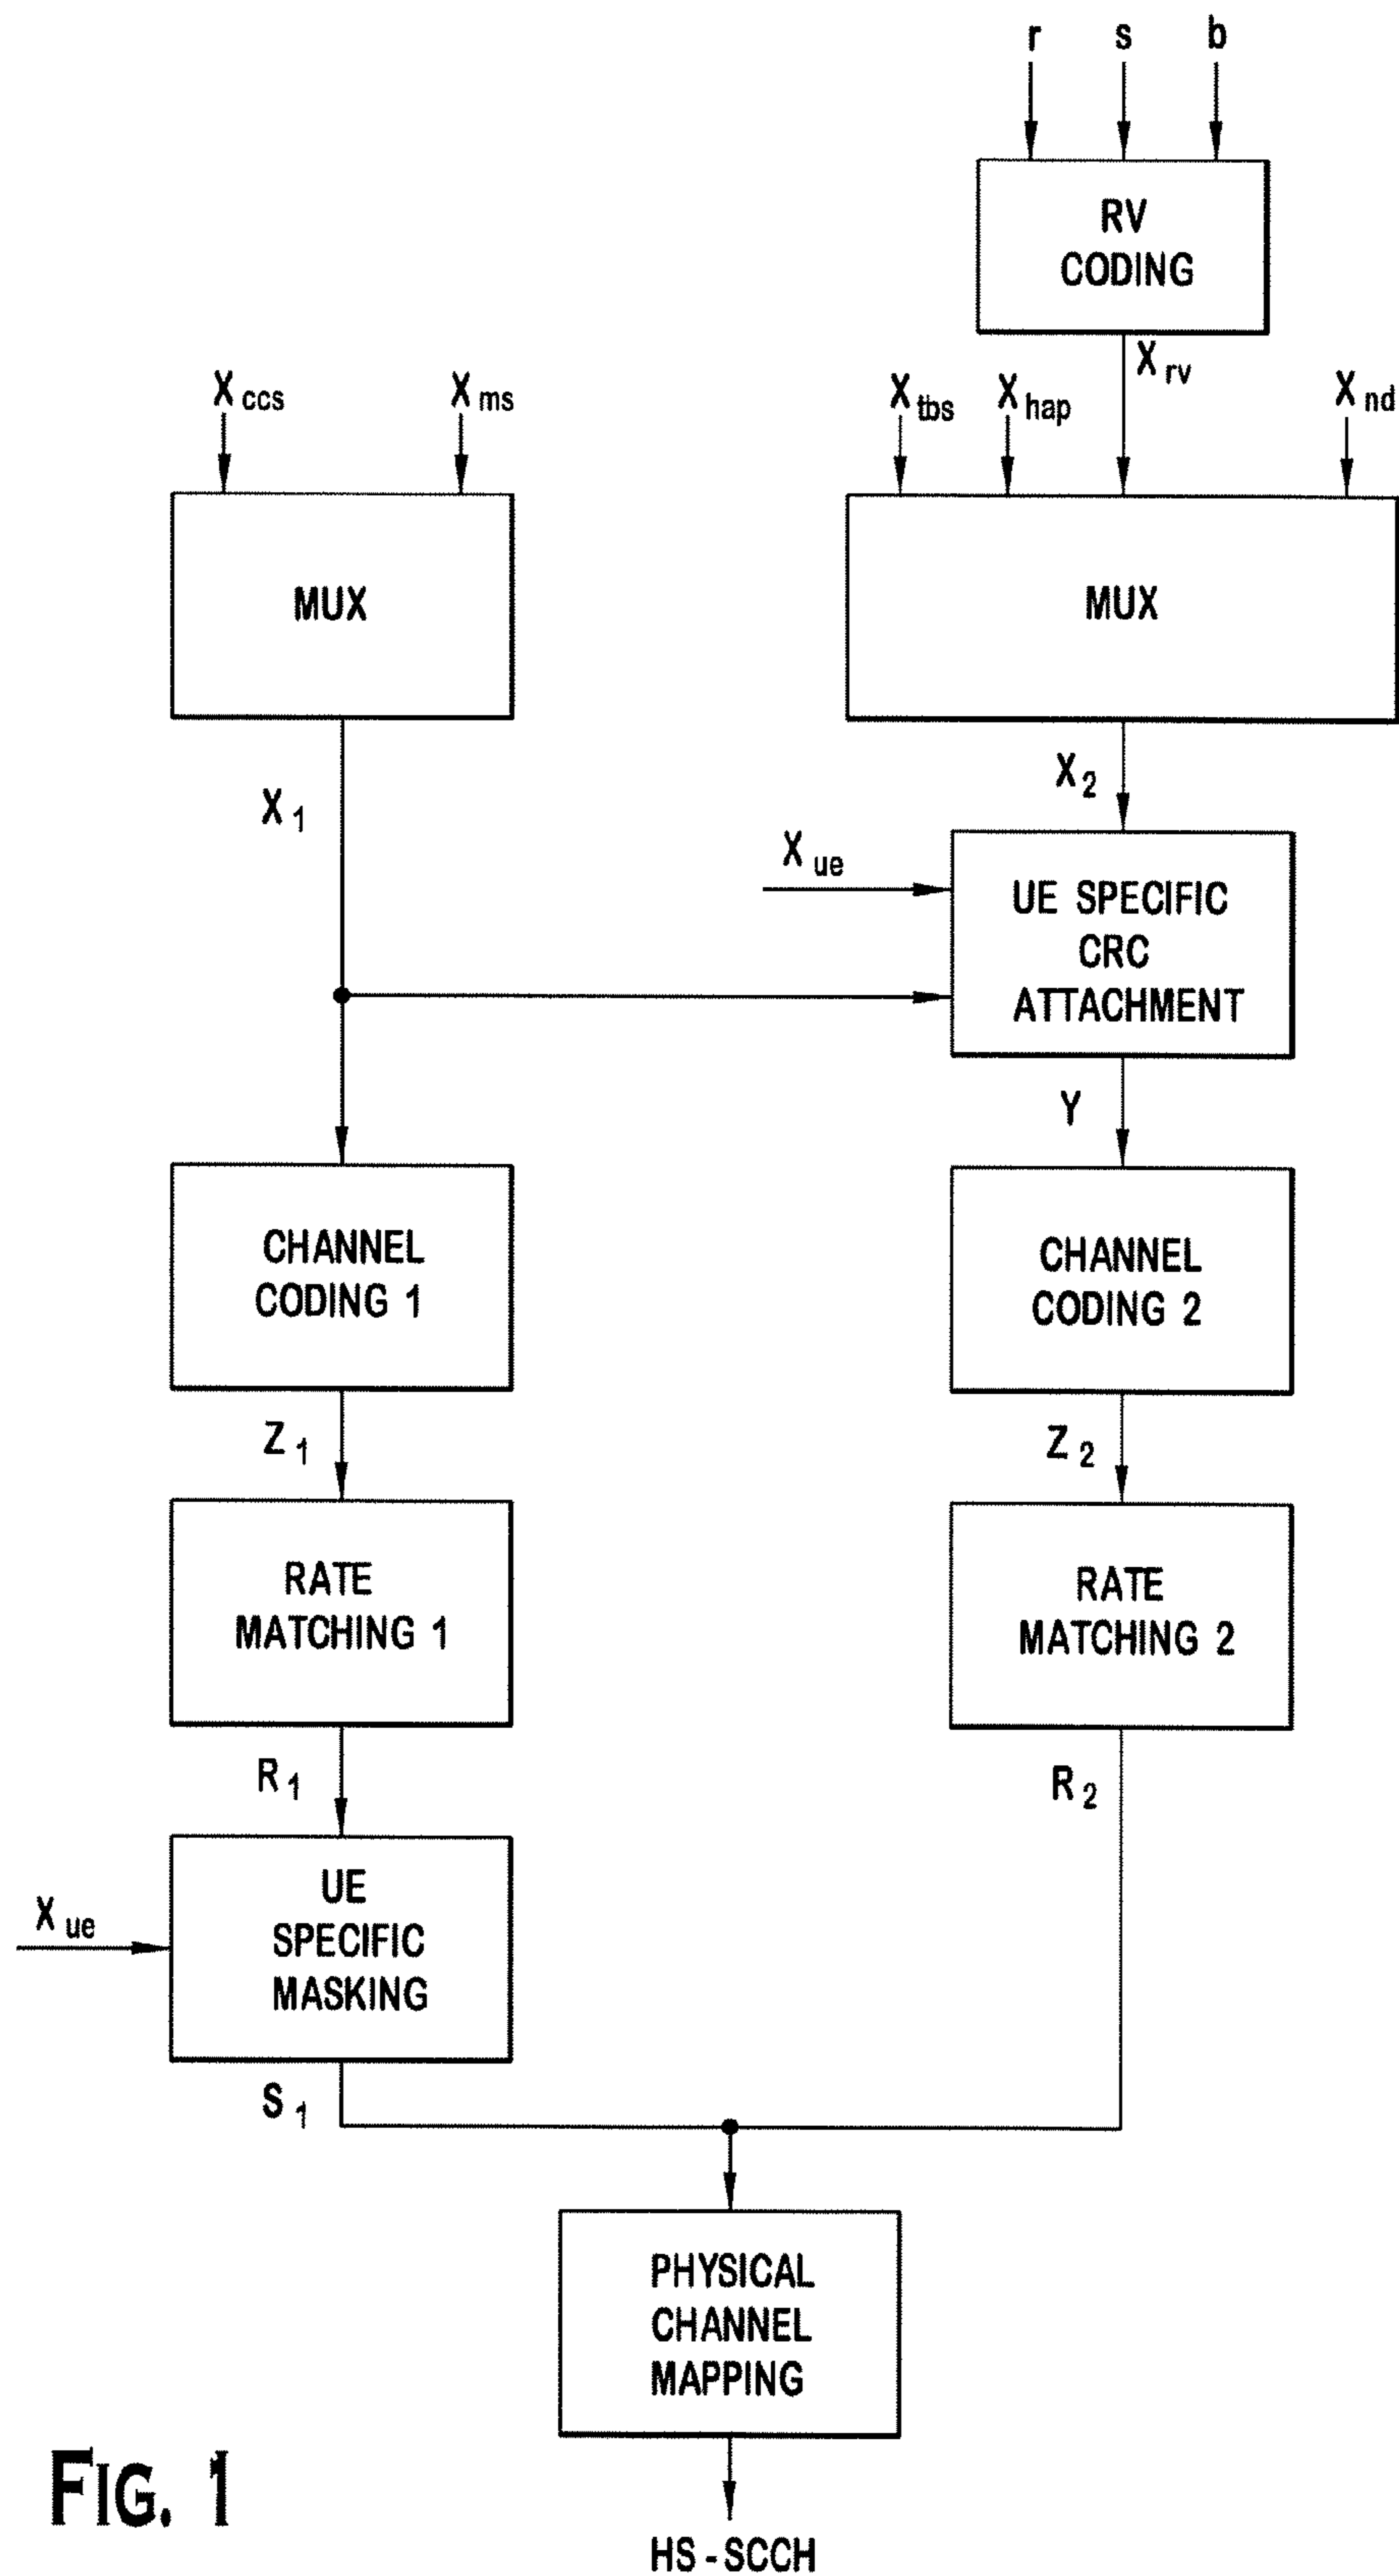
r s b

RV CODING

$X_{rv}$

$X_{ccs}$ $X_{ms}$

$X_{tbs}$ $X_{hap}$ $X_{nd}$

MUX

MUX

$X_1$

$X_2$

$X_{ue}$

UE SPECIFIC CRC ATTACHMENT

Y

CHANNEL CODING 1

CHANNEL CODING 2

$Z_1$

$Z_2$

RATE MATCHING 1

RATE MATCHING 2

$R_1$

$R_2$

$X_{ue}$

UE SPECIFIC MASKING

$S_1$

PHYSICAL CHANNEL MAPPING

FIG. 1

HS - SCCH